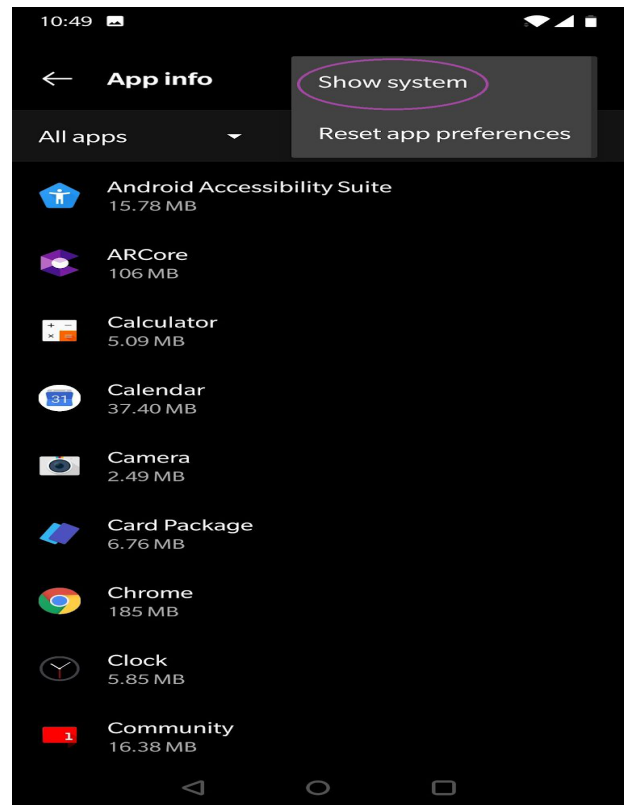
10:49

← App info

Show system

Reset app preferences

All apps

Android Accessibility Suite
15.78 MB

ARCore
106 MB

Calculator
5.09 MB

Calendar
37.40 MB

Camera
2.49 MB

Card Package
6.76 MB

Chrome
185 MB

Clock
5.85 MB

Community
16.38 MB